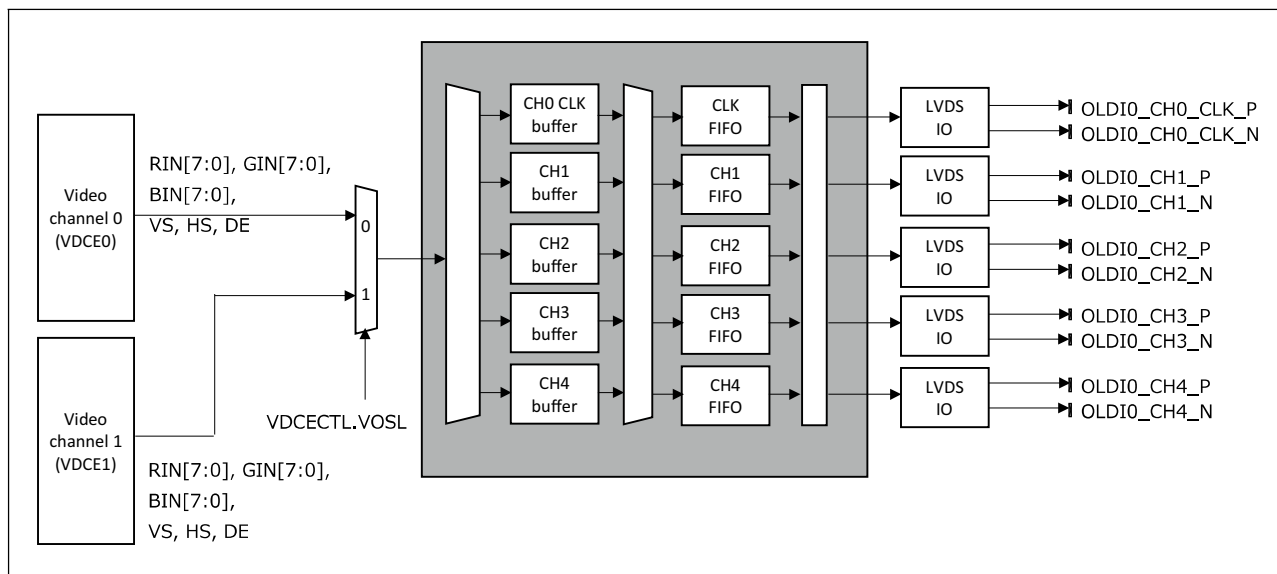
Video channel 0 (VDCE0)

RIN[7:0], GIN[7:0], BIN[7:0], VS, HS, DE

0

1

Video channel 1 (VDCE1)

RIN[7:0], GIN[7:0], BIN[7:0], VS, HS, DE

VDCECTL.VOSL

CH0 CLK buffer

CH1 buffer

CH2 buffer

CH3 buffer

CH4 buffer

CLK FIFO

CH1 FIFO

CH2 FIFO

CH3 FIFO

CH4 FIFO

LVDS IO

LVDS IO

LVDS IO

LVDS IO

LVDS IO

OLDI0_CH0_CLK_P
OLDI0_CH0_CLK_N
OLDI0_CH1_P
OLDI0_CH1_N
OLDI0_CH2_P
OLDI0_CH2_N
OLDI0_CH3_P
OLDI0_CH3_N
OLDI0_CH4_P
OLDI0_CH4_N